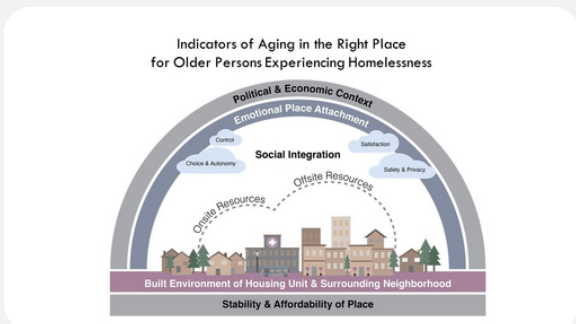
Indicators of Aging in the Right Place for Older Persons Experiencing Homelessness

Political & Economic Context

Emotional Place Attachment

Control

Choice & Autonomy

Social Integration

Satisfaction

Safety & Privacy

Onsite Resources

Offsite Resources

Built Environment of Housing Unit & Surrounding Neighborhood

Stability & Affordability of Place